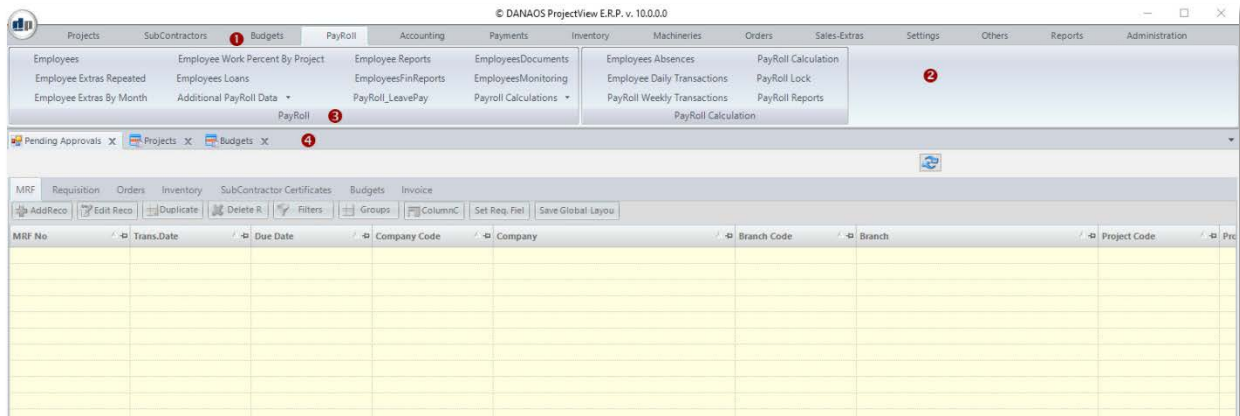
© DANAOS ProjectView E.R.P. v. 10.0.0.0

Projects SubContractors ❶ Budgets PayRoll Accounting Payments Inventory Machineries Orders Sales-Extras Settings Others Reports Administration

Employees
Employee Extras Repeated
Employee Extras By Month
Employee Work Percent By Project
Employees Loans
Additional PayRoll Data ▾
Employee Reports
EmployeesFinReports
PayRoll_LeavePay
EmployeesDocuments
EmployeesMonitoring
Payroll Calculations ▾
PayRoll ❸

Employees Absences
Employee Daily Transactions
PayRoll Weekly Transactions
PayRoll Calculation
PayRoll Lock
PayRoll Reports
PayRoll Calculation

❷

Pending Approvals X Projects X Budgets X ❹

MRF Requisition Orders Inventory SubContractor Certificates Budgets Invoice

AddReco Edit Reco Duplicate Delete R Filters Groups ColumnC Set Req. Fiel Save Global Layou

| MRF No | Trans.Date | Due Date | Company Code | Company | Branch Code | Branch | Project Code | Pro |
|---|---|---|---|---|---|---|---|---|